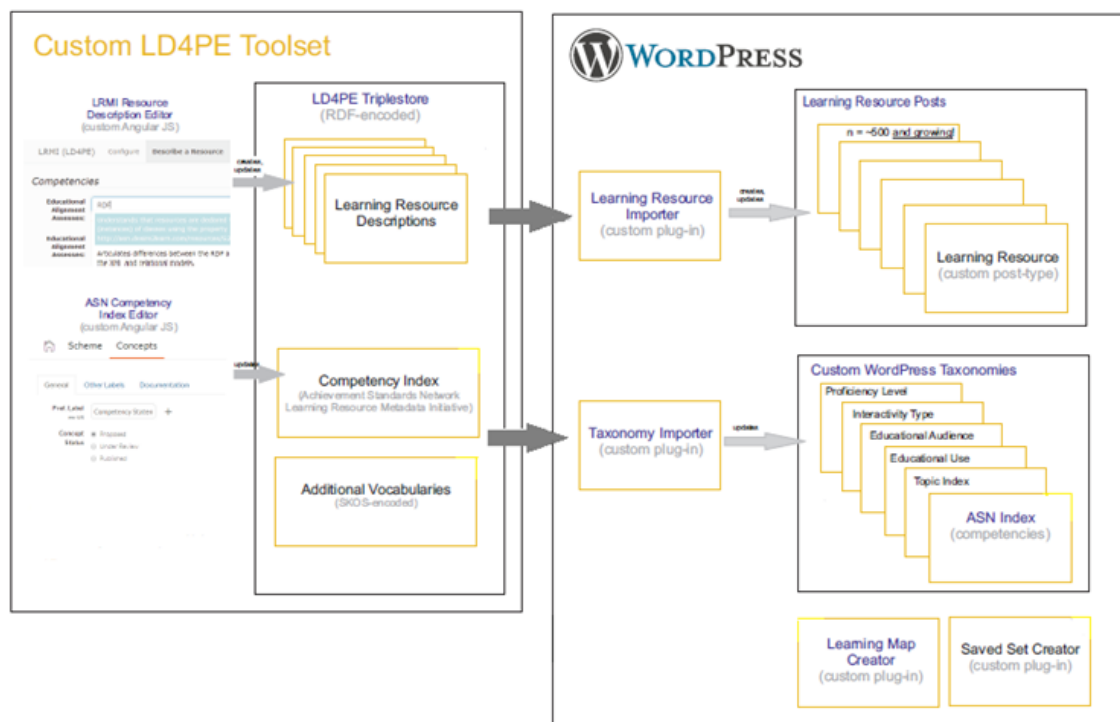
Custom LD4PE Toolset

LRMI Resource Description Editor
(custom Angular JS)

LRMI (LD4PE) Configure Describe a Resource

Competencies

Educational Alignment Assesses: 406

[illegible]

Educational Alignment Assesses: Articulates differences between the RDF a the XML and relational models.

ASN Competency Index Editor
(custom Angular JS)

Scheme Concepts

General Other Labels Documentation

Pref Label: Competency States

Concept Status: Proposed Under Review Published

creates, updates

updates

LD4PE Triplestore
(RDF-encoded)

Learning Resource Descriptions

Competency Index
(Achievement Standards Network Learning Resource Metadata Initiative)

Additional Vocabularies
(SKOS-encoded)

WordPress

Learning Resource Importer
(custom plug-in)

creates, updates

Learning Resource Posts

n = ~500 and growing!

Learning Resource
(custom post-type)

Taxonomy Importer
(custom plug-in)

updates

Custom WordPress Taxonomies

Proficiency Level

Interactivity Type

Educational Audience

Educational Use

Topic Index

ASN Index
(competencies)

Learning Map Creator
(custom plug-in)

Saved Set Creator
(custom plug-in)